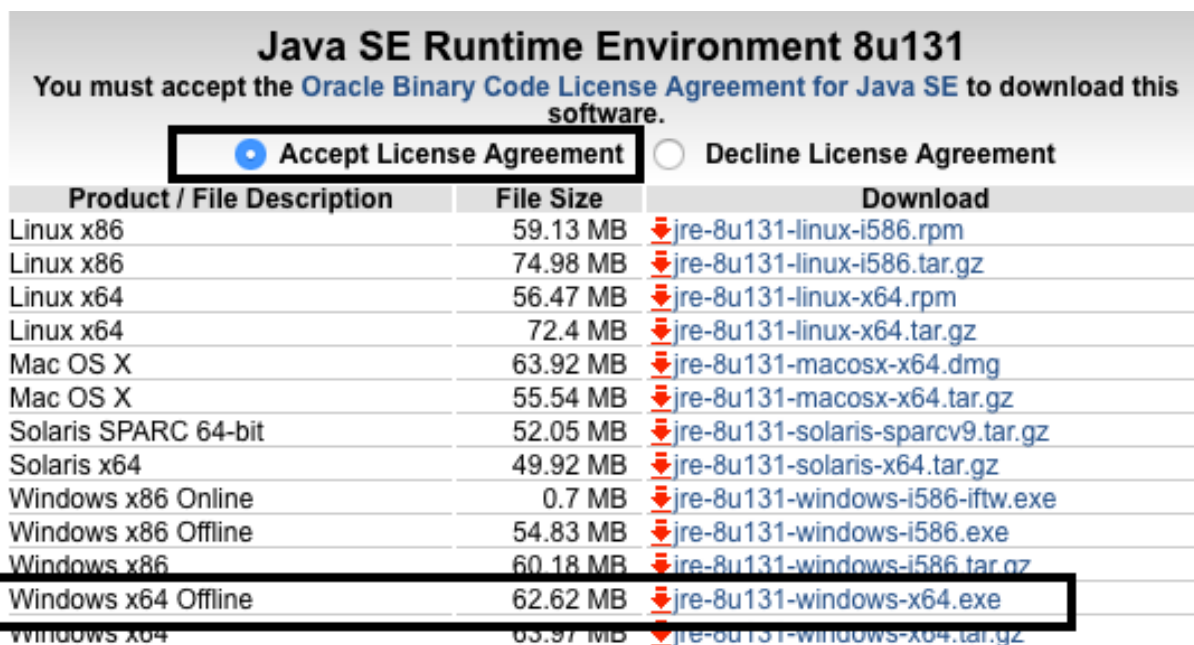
Java SE Runtime Environment 8u131
You must accept the Oracle Binary Code License Agreement for Java SE to download this software.

Accept License Agreement  Decline License Agreement

| Product / File Description | File Size | Download |
|---|---|---|
| Linux x86 | 59.13 MB | jre-8u131-linux-i586.rpm |
| Linux x86 | 74.98 MB | jre-8u131-linux-i586.tar.gz |
| Linux x64 | 56.47 MB | jre-8u131-linux-x64.rpm |
| Linux x64 | 72.4 MB | jre-8u131-linux-x64.tar.gz |
| Mac OS X | 63.92 MB | jre-8u131-macosx-x64.dmg |
| Mac OS X | 55.54 MB | jre-8u131-macosx-x64.tar.gz |
| Solaris SPARC 64-bit | 52.05 MB | jre-8u131-solaris-sparcv9.tar.gz |
| Solaris x64 | 49.92 MB | jre-8u131-solaris-x64.tar.gz |
| Windows x86 Online | 0.7 MB | jre-8u131-windows-i586-iftw.exe |
| Windows x86 Offline | 54.83 MB | jre-8u131-windows-i586.exe |
| Windows x86 | 60.18 MB | jre-8u131-windows-i586.tar.gz |
| Windows x64 Offline | 62.62 MB | jre-8u131-windows-x64.exe |
| Windows x64 | 65.97 MB | jre-8u131-windows-x64.tar.gz |